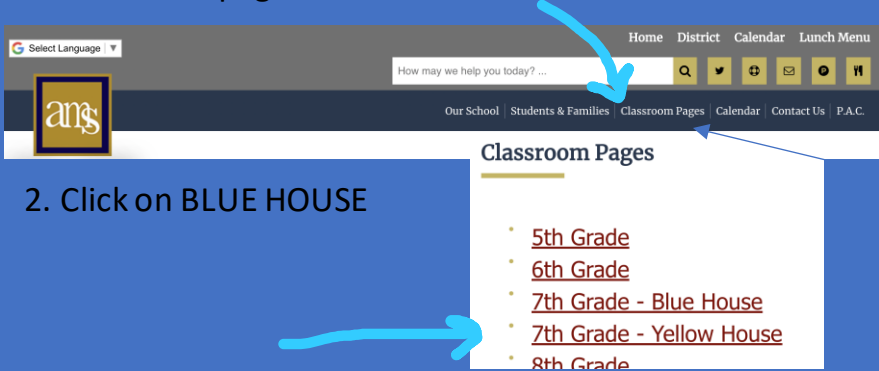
Select Language

Home District Calendar Lunch Menu

How may we help you today? ...

ans

Our School | Students & Families | Classroom Pages | Calendar | Contact Us | P.A.C.

Classroom Pages

2. Click on BLUE HOUSE

5th Grade
6th Grade
7th Grade - Blue House
7th Grade - Yellow House
8th Grade